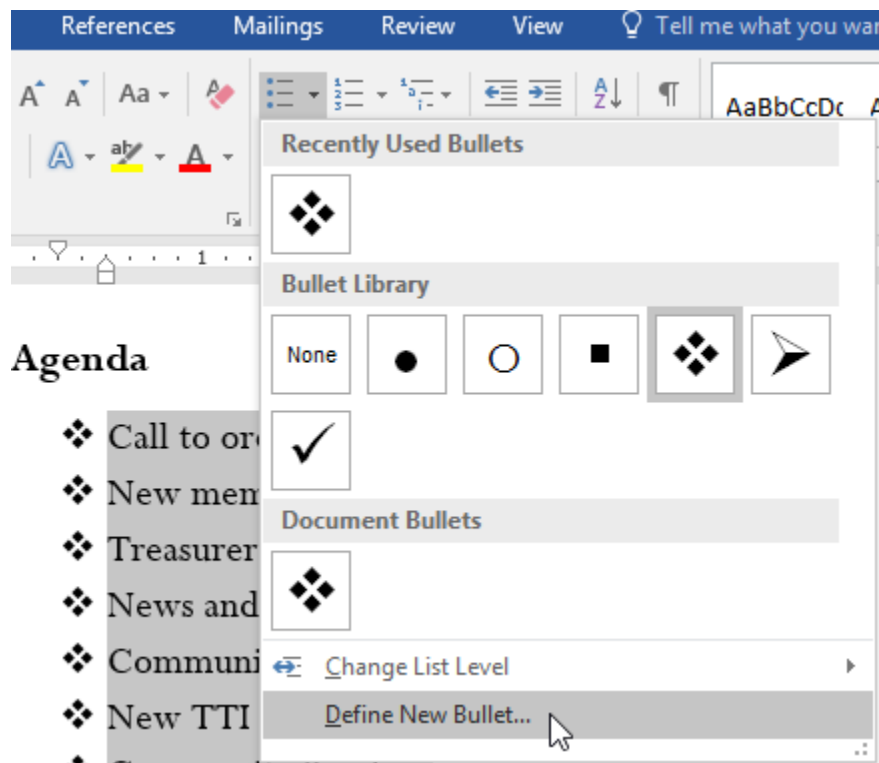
References Mailings Review View Tell me what you wa

Aa

AaBbCcDc

Recently Used Bullets

Bullet Library

None

Document Bullets

Change List Level

Define New Bullet...

Agenda

Call to or

New mem

Treasurer

News and

Communi

New TTI